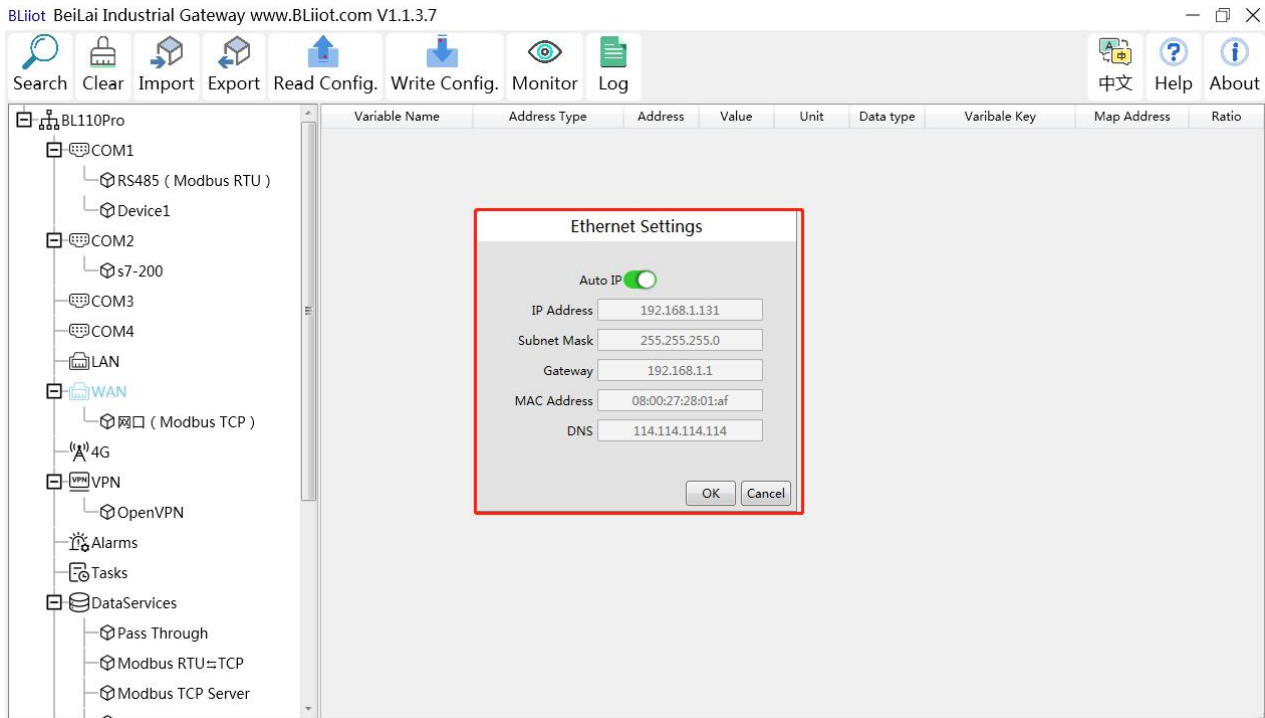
BLiiot BeiLai Industrial Gateway www.BLiiot.com V1.1.3.7

Search Clear Import Export Read Config. Write Config. Monitor Log

中文 Help About

BL110Pro
COM1
RS485 ( Modbus RTU )
Device1
COM2
s7-200
COM3
COM4
LAN
WAN
网口 ( Modbus TCP )
4G
VPN
OpenVPN
Alarms
Tasks
DataServices
Pass Through
Modbus RTU⇆TCP
Modbus TCP Server

| Variable Name | Address Type | Address | Value | Unit | Data type | Varibale Key | Map Address | Ratio |
|---|---|---|---|---|---|---|---|---|

Ethernet Settings

Auto IP

IP Address 192.168.1.131

Subnet Mask 255.255.255.0

Gateway 192.168.1.1

MAC Address 08:00:27:28:01:af

DNS 114.114.114.114

OK Cancel